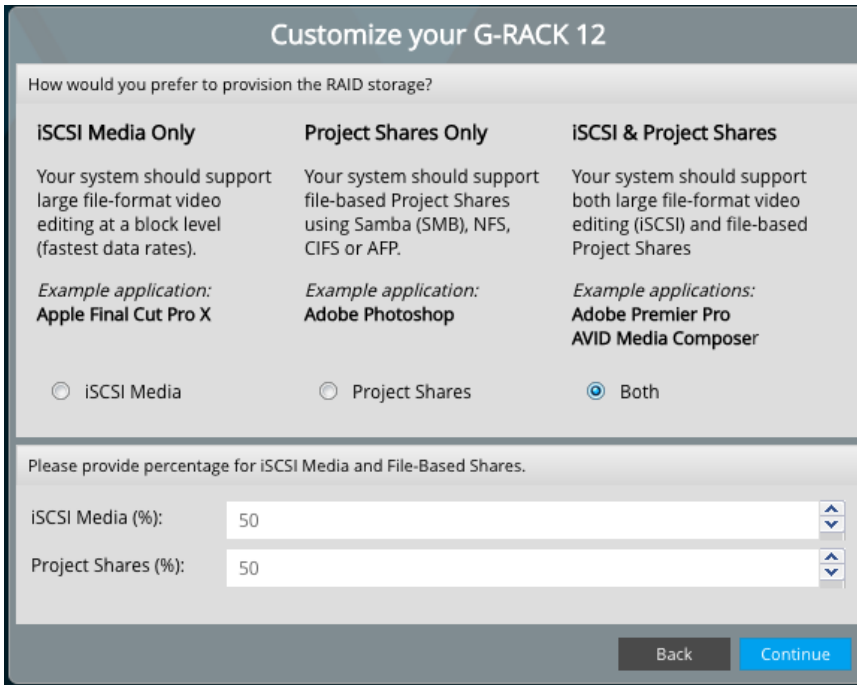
Customize your G-RACK 12

How would you prefer to provision the RAID storage?

iSCSI Media Only

Your system should support large file-format video editing at a block level (fastest data rates).

*Example application:*
**Apple Final Cut Pro X**

iSCSI Media

Project Shares Only

Your system should support file-based Project Shares using Samba (SMB), NFS, CIFS or AFP.

*Example application:*
**Adobe Photoshop**

Project Shares

iSCSI & Project Shares

Your system should support both large file-format video editing (iSCSI) and file-based Project Shares

*Example applications:*
**Adobe Premier Pro**
**AVID Media Composer**

Both

Please provide percentage for iSCSI Media and File-Based Shares.

iSCSI Media (%): 50

Project Shares (%): 50

Back

Continue